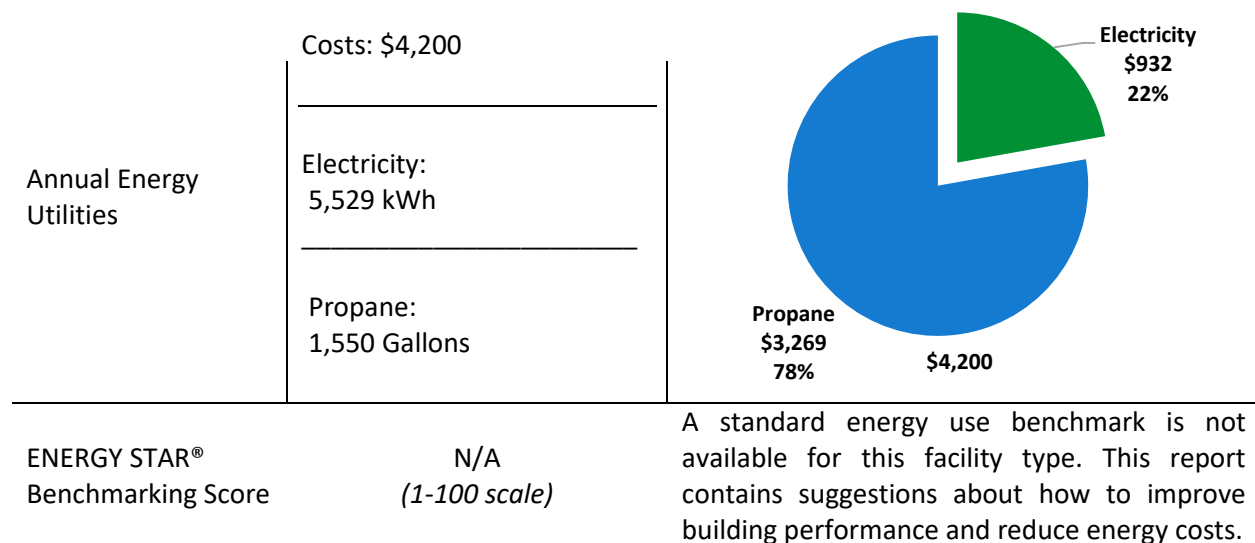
| Annual Energy Utilities | Costs: \$4,200<br><br>Electricity: 5,529 kWh<br><br>Propane: 1,550 Gallons | Electricity \$932 22%<br><br>Propane \$3,269 78%<br><br>\$4,200 |
|---|---|---|
| ENERGY STAR® Benchmarking Score | N/A *(1-100 scale)* | A standard energy use benchmark is not available for this facility type. This report contains suggestions about how to improve building performance and reduce energy costs. |